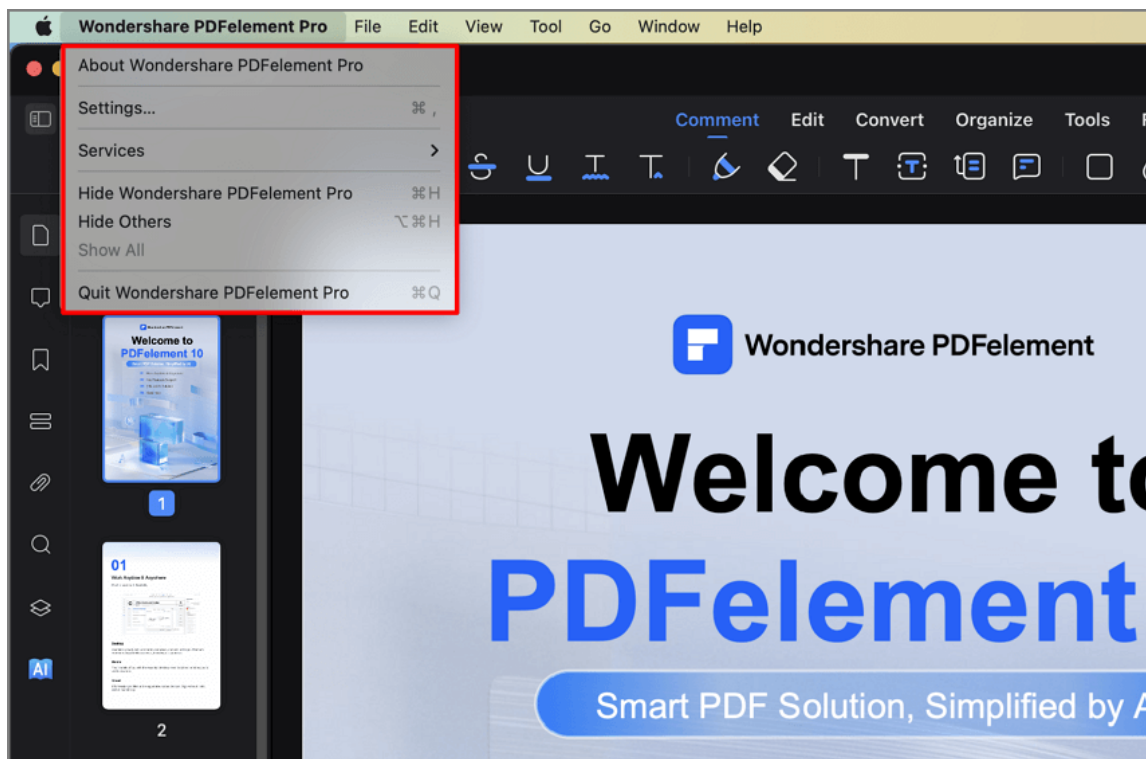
Wondershare PDFelement Pro File Edit View Tool Go Window Help

About Wondershare PDFelement Pro

Settings... ⌘ ,

Services >

Hide Wondershare PDFelement Pro ⌘H
Hide Others ⌥⌘H
Show All

Quit Wondershare PDFelement Pro ⌘Q

Comment Edit Convert Organize Tools

Welcome to
PDFelement 10

1

01
Work Anytime & Anywhere

2

AI

Wondershare PDFelement

Welcome t

PDFelement

Smart PDF Solution, Simplified by A